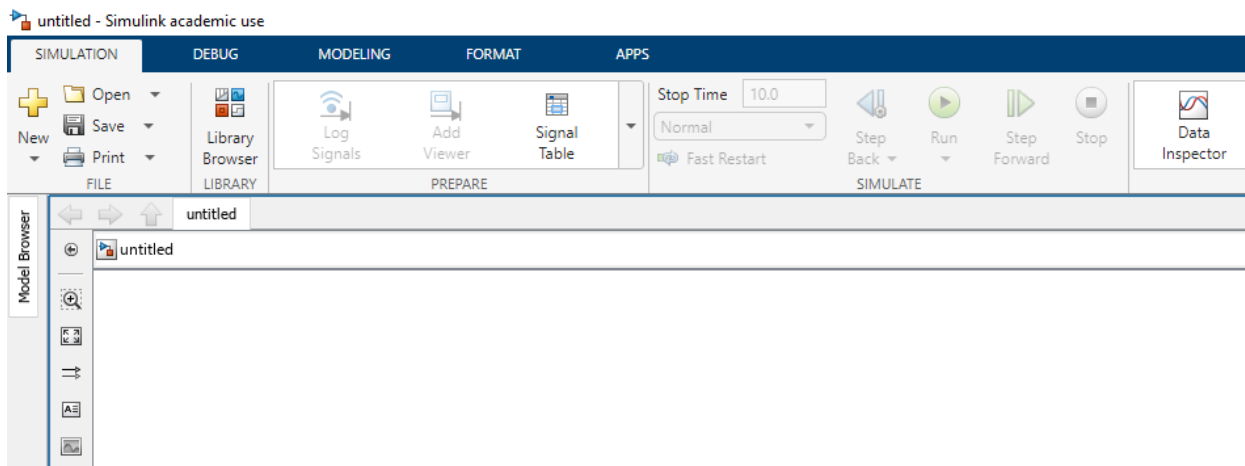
untitled - Simulink academic use

SIMULATION DEBUG MODELING FORMAT APPS

New
Open
Save
Print
FILE

Library Browser
LIBRARY

Log Signals
Add Viewer
Signal Table
PREPARE

Stop Time 10.0
Normal
Fast Restart

Step Back
Run
Step Forward
Stop
SIMULATE

Data Inspector

Model Browser

untitled

untitled